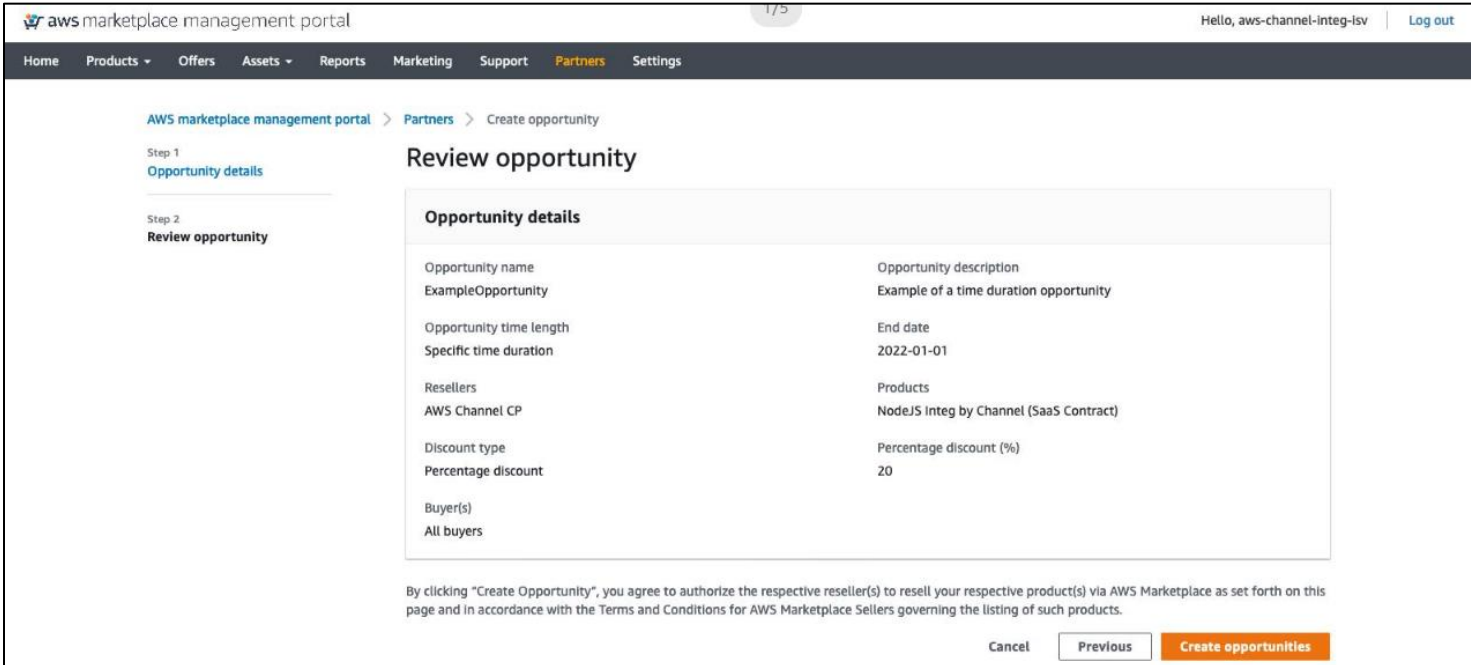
aws marketplace management portal

1/5

Hello, aws-channel-integ-isv | Log out

Home | Products | Offers | Assets | Reports | Marketing | Support | Partners | Settings

AWS marketplace management portal > Partners > Create opportunity

Step 1
Opportunity details

Step 2
Review opportunity

Review opportunity

Opportunity details

Opportunity name
ExampleOpportunity

Opportunity description
Example of a time duration opportunity

Opportunity time length
Specific time duration

End date
2022-01-01

Resellers
AWS Channel CP

Products
NodeJS Integ by Channel (SaaS Contract)

Discount type
Percentage discount

Percentage discount (%)
20

Buyer(s)
All buyers

By clicking "Create Opportunity", you agree to authorize the respective reseller(s) to resell your respective product(s) via AWS Marketplace as set forth on this page and in accordance with the Terms and Conditions for AWS Marketplace Sellers governing the listing of such products.

Cancel | Previous | Create opportunities